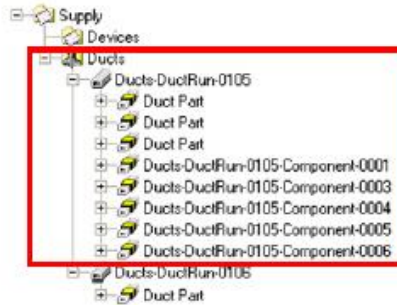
Supply
Devices
Ducts
Ducts-DuctRun-0105
Duct Part
Duct Part
Duct Part
Ducts-DuctRun-0105-Component-0001
Ducts-DuctRun-0105-Component-0003
Ducts-DuctRun-0105-Component-0004
Ducts-DuctRun-0105-Component-0005
Ducts-DuctRun-0105-Component-0006
Ducts-DuctRun-0106
Duct Part